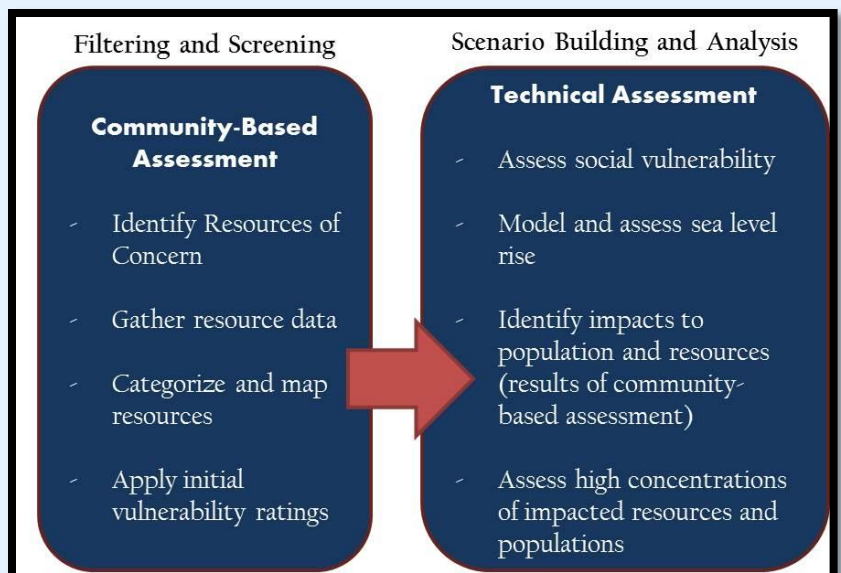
Filtering and Screening

Community-Based Assessment

- Identify Resources of Concern
- Gather resource data
- Categorize and map resources
- Apply initial vulnerability ratings

Scenario Building and Analysis

Technical Assessment

- Assess social vulnerability
- Model and assess sea level rise
- Identify impacts to population and resources (results of community-based assessment)
- Assess high concentrations of impacted resources and populations